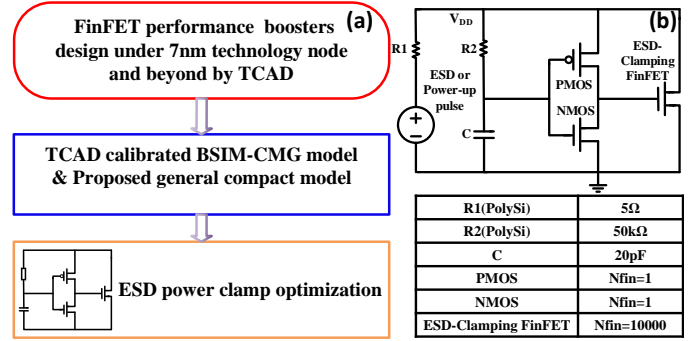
(a)

FinFET performance boosters design under 7nm technology node and beyond by TCAD

TCAD calibrated BSIM-CMG model & Proposed general compact model

ESD power clamp optimization

(b)

$V_{DD}$

R1

R2

ESD or Power-up pulse

C

PMOS

NMOS

ESD-Clamping FinFET

| R1(PolySi) | 5Ω |
|---|---|
| R2(PolySi) | 50kΩ |
| C | 20pF |
| PMOS | Nfin=1 |
| NMOS | Nfin=1 |
| ESD-Clamping FinFET | Nfin=10000 |